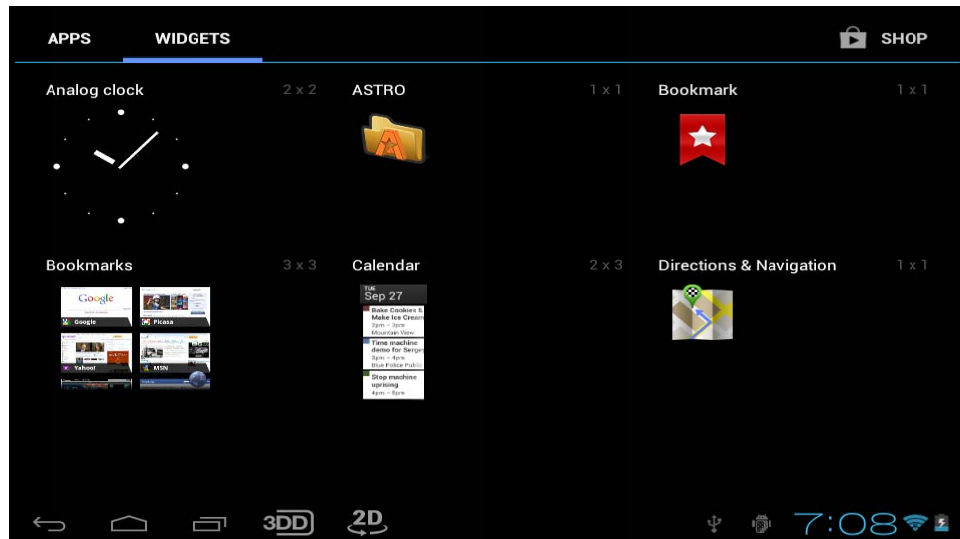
APPS WIDGETS SHOP

Analog clock 2 x 2

ASTRO 1 x 1

Bookmark 1 x 1

Bookmarks 3 x 3

Google

Picasa

Yahoo!

MSN

Calendar 2 x 3

TUE
Sep 27

Bake Cookies & Make Ice Cream
2pm – 3pm
Mountain View

Time machine demo for Serge
3pm – 4pm
Blue Police Public

Stop machine uprising
4pm – 6pm

Directions & Navigation 1 x 1

3DD 2D

7:08